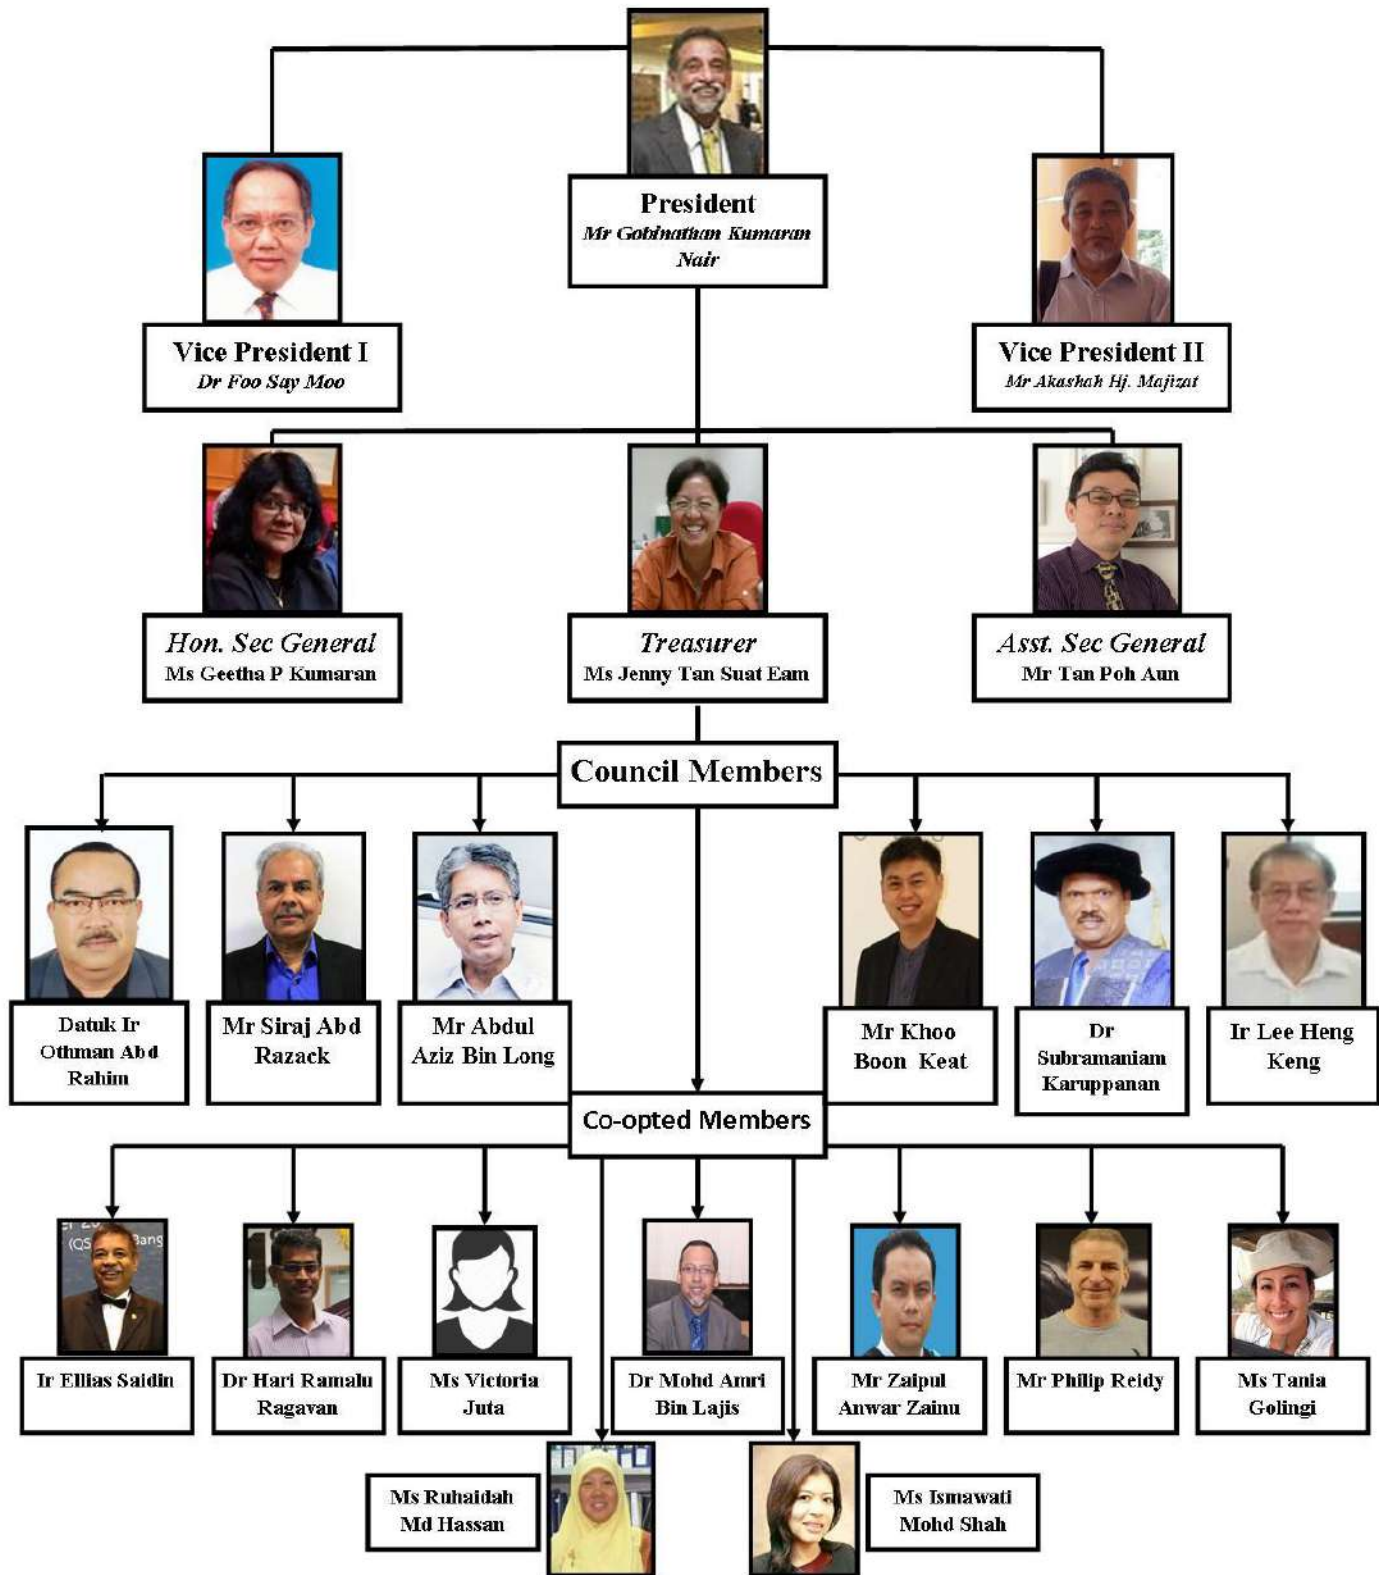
President
Mr Gobinathan Kumaran Nair

Vice President I
Dr Foo Say Moo

Vice President II
Mr Akashah Hj. Majizat

Hon. Sec General
Ms Geetha P Kumaran

Treasurer
Ms Jenny Tan Suat Eam

Asst. Sec General
Mr Tan Poh Aun

Council Members

Datuk Ir Othman Abd Rahim

Mr Siraj Abd Razack

Mr Abdul Aziz Bin Long

Mr Khoo Boon Keat

Dr Subramaniam Karuppanan

Ir Lee Heng Keng

Co-opted Members

Ir Ellias Saidin

Dr Hari Ramalu Ragavan

Ms Victoria Juta

Dr Mohd Amri Bin Lajis

Mr Zaipul Anwar Zainu

Mr Philip Reidy

Ms Tania Golingi

Ms Ruhaidah Md Hassan

Ms Ismawati Mohd Shah